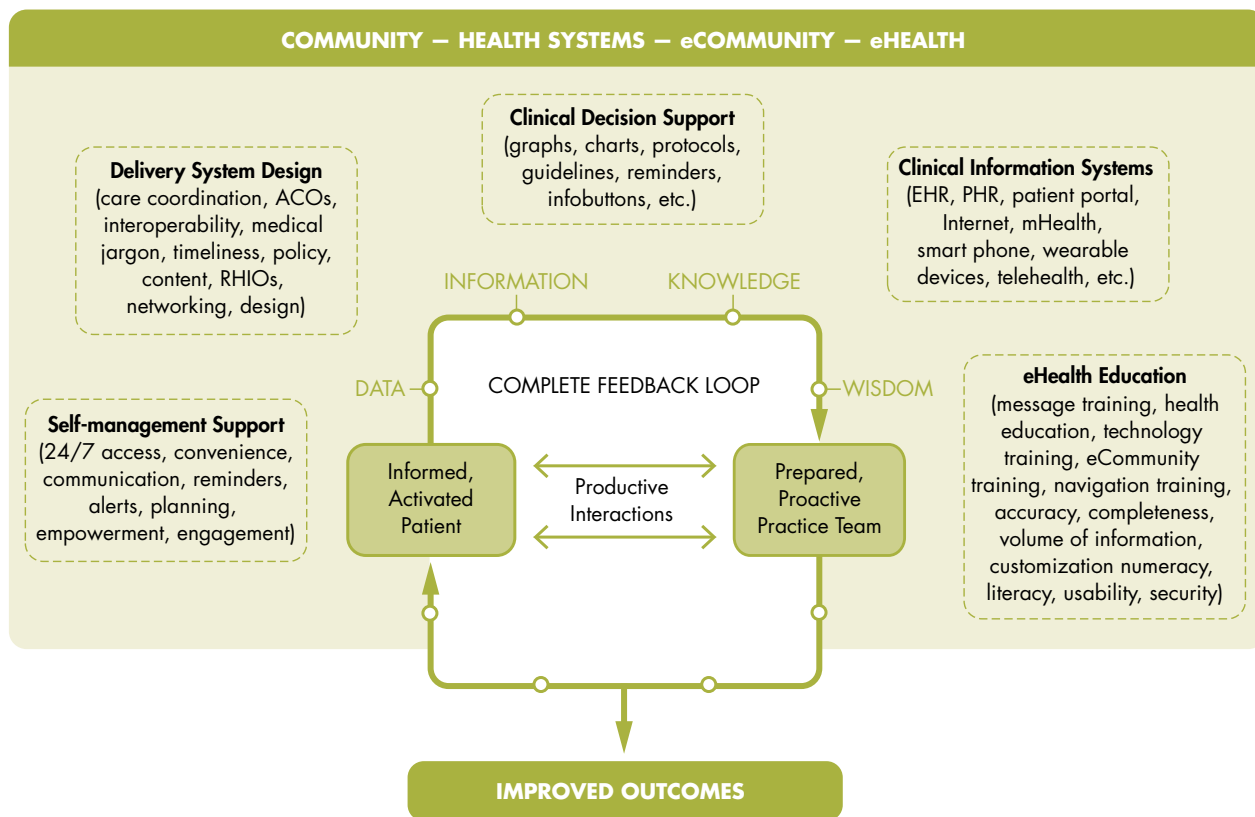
COMMUNITY — HEALTH SYSTEMS — eCOMMUNITY — eHEALTH

Clinical Decision Support
(graphs, charts, protocols, guidelines, reminders, infobuttons, etc.)

Delivery System Design
(care coordination, ACOs, interoperability, medical jargon, timeliness, policy, content, RHIOs, networking, design)

Clinical Information Systems
(EHR, PHR, patient portal, Internet, mHealth, smart phone, wearable devices, telehealth, etc.)

INFORMATION

KNOWLEDGE

DATA

COMPLETE FEEDBACK LOOP

WISDOM

eHealth Education
(message training, health education, technology training, eCommunity training, navigation training, accuracy, completeness, volume of information, customization numeracy, literacy, usability, security)

Self-management Support
(24/7 access, convenience, communication, reminders, alerts, planning, empowerment, engagement)

Informed, Activated Patient

Productive Interactions

Prepared, Proactive Practice Team

IMPROVED OUTCOMES